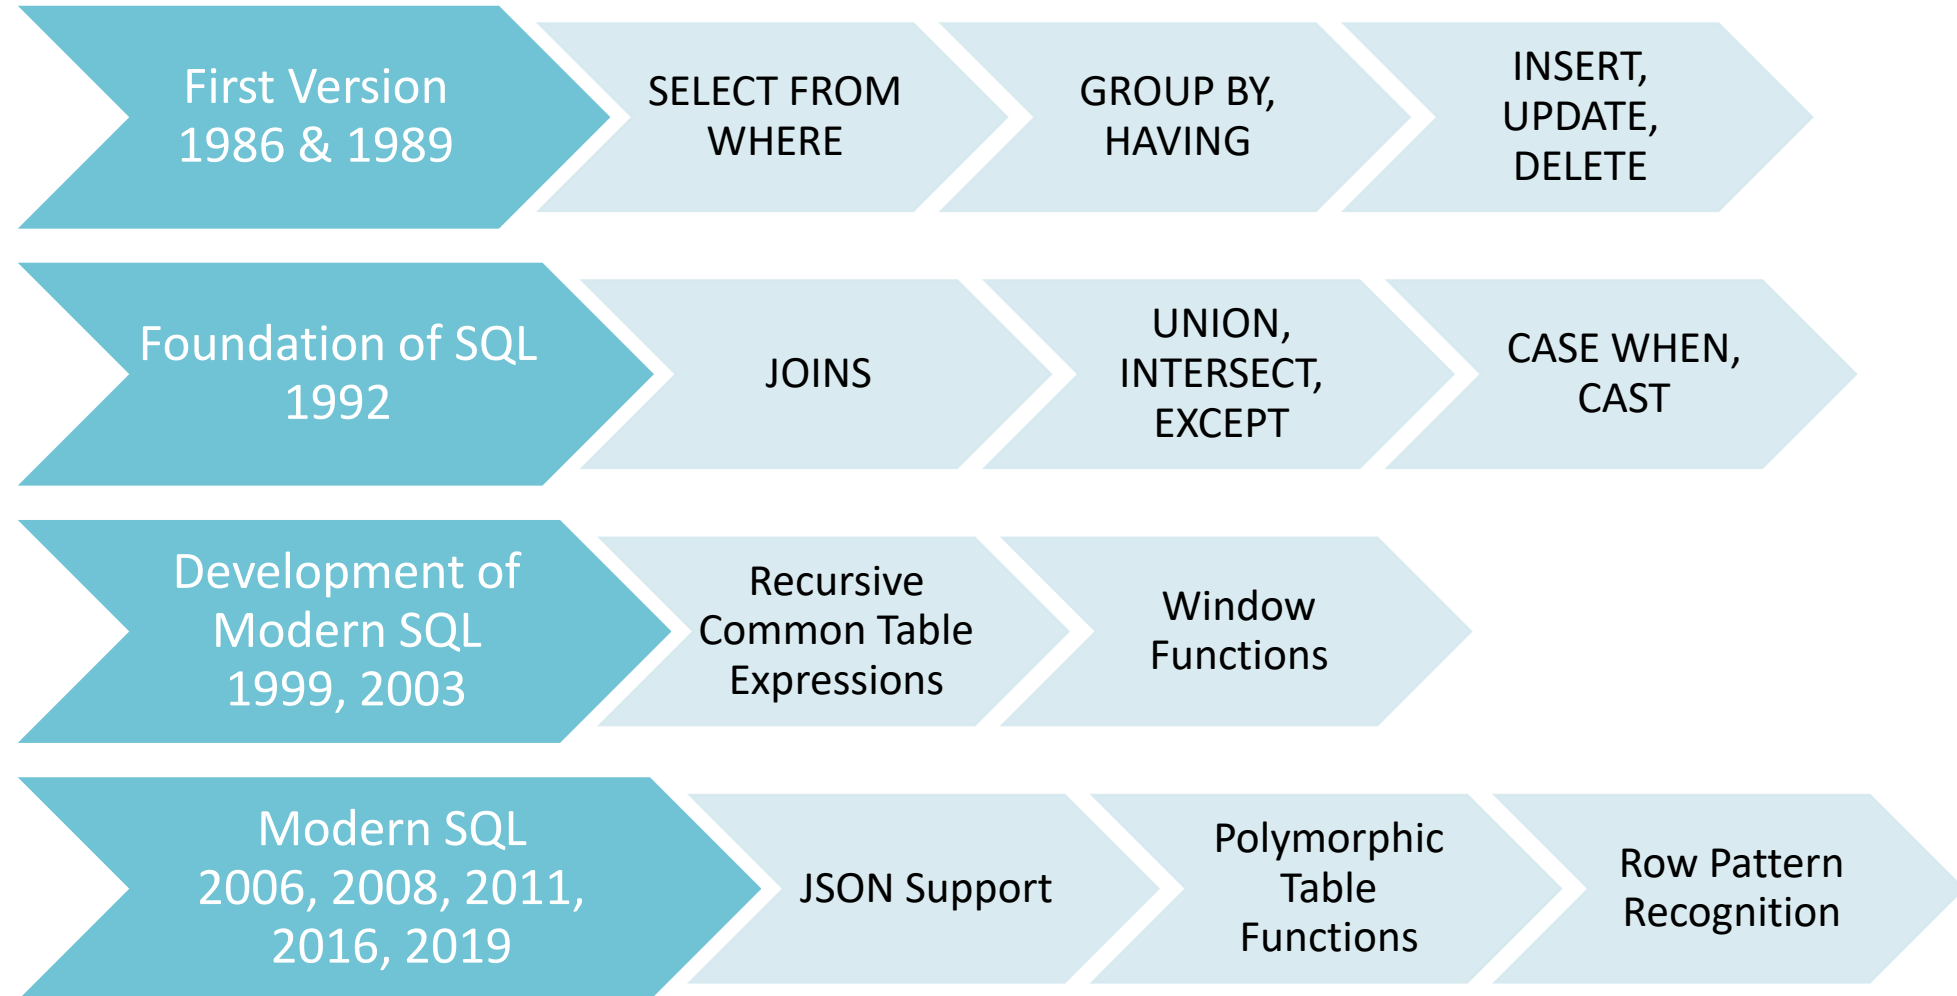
First Version
1986 & 1989

SELECT FROM WHERE

GROUP BY, HAVING

INSERT, UPDATE, DELETE

Foundation of SQL
1992

JOINS

UNION, INTERSECT, EXCEPT

CASE WHEN, CAST

Development of Modern SQL
1999, 2003

Recursive Common Table Expressions

Window Functions

Modern SQL
2006, 2008, 2011, 2016, 2019

JSON Support

Polymorphic Table Functions

Row Pattern Recognition